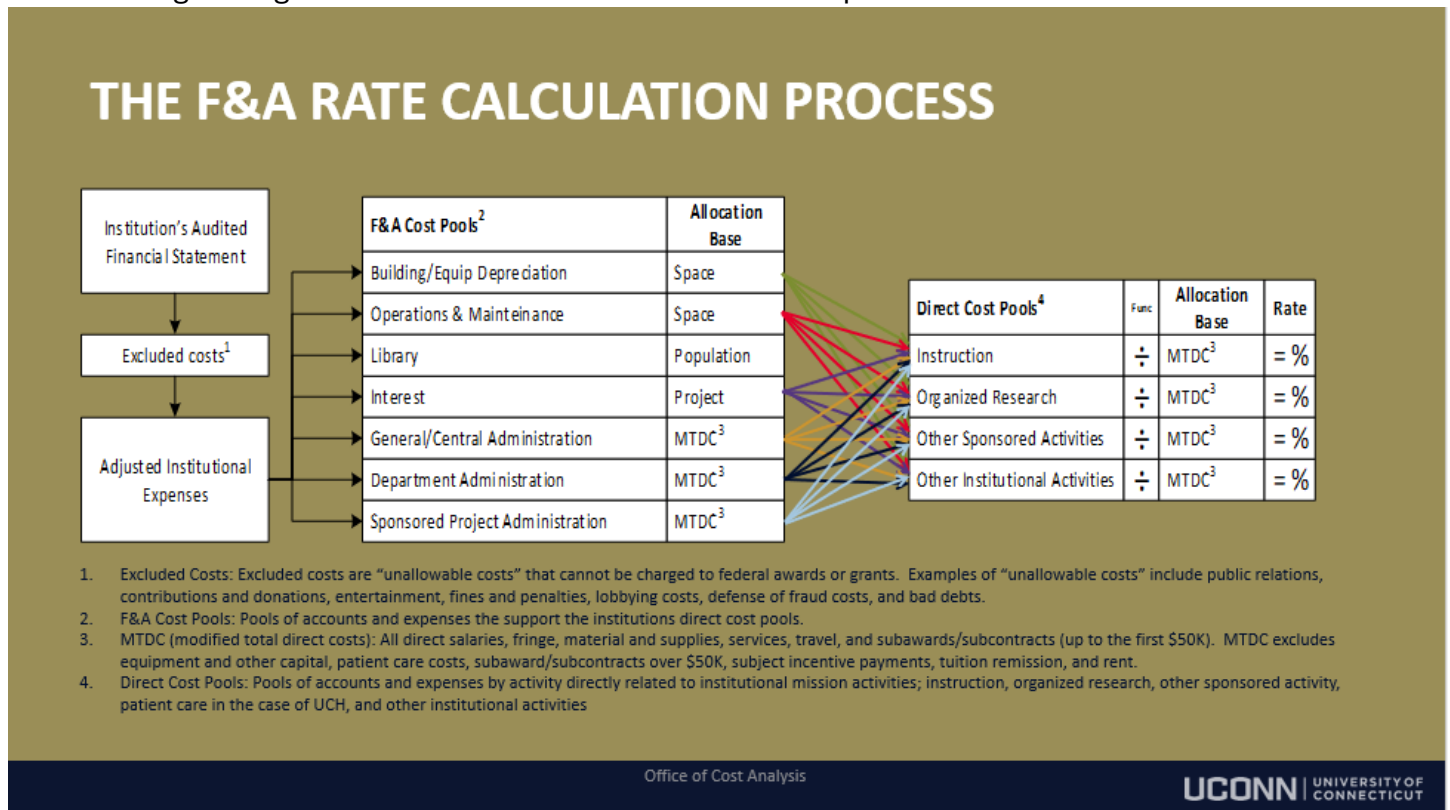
THE F&A RATE CALCULATION PROCESS

Institution's Audited Financial Statement

Excluded costs$^1$

Adjusted Institutional Expenses

| F&A Cost Pools$^2$ | Allocation Base |
|---|---|
| Building/Equip Depreciation | Space |
| Operations & Mainteinance | Space |
| Library | Population |
| Interest | Project |
| General/Central Administration | MTDC$^3$ |
| Department Administration | MTDC$^3$ |
| Sponsored Project Administration | MTDC$^3$ |

| Direct Cost Pools$^4$ | Func | Allocation Base | Rate |
|---|---|---|---|
| Instruction | ÷ | MTDC$^3$ | = % |
| Organized Research | ÷ | MTDC$^3$ | = % |
| Other Sponsored Activities | ÷ | MTDC$^3$ | = % |
| Other Institutional Activities | ÷ | MTDC$^3$ | = % |

1. Excluded Costs: Excluded costs are "unallowable costs" that cannot be charged to federal awards or grants. Examples of "unallowable costs" include public relations, contributions and donations, entertainment, fines and penalties, lobbying costs, defense of fraud costs, and bad debts.
2. F&A Cost Pools: Pools of accounts and expenses the support the institutions direct cost pools.
3. MTDC (modified total direct costs): All direct salaries, fringe, material and supplies, services, travel, and subawards/subcontracts (up to the first $50K). MTDC excludes equipment and other capital, patient care costs, subaward/subcontracts over $50K, subject incentive payments, tuition remission, and rent.
4. Direct Cost Pools: Pools of accounts and expenses by activity directly related to institutional mission activities; instruction, organized research, other sponsored activity, patient care in the case of UCH, and other institutional activities

Office of Cost Analysis

UCONN | UNIVERSITY OF CONNECTICUT